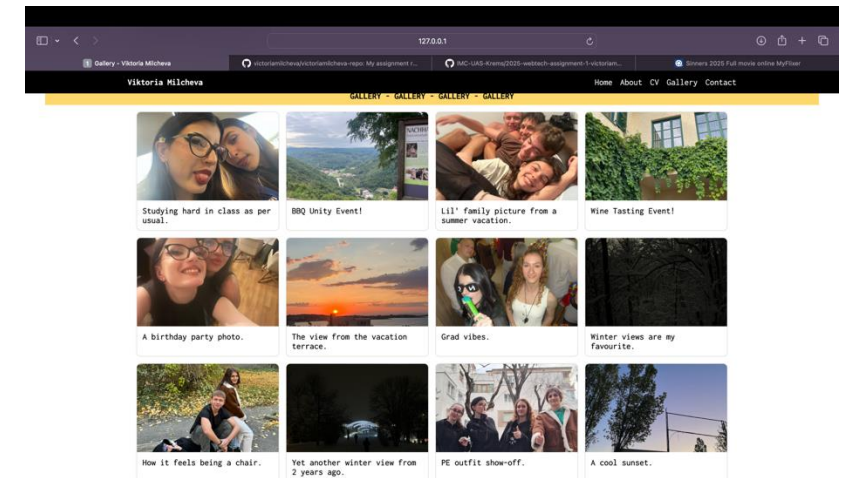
127.0.0.1

Gallery - Viktoria Milcheva | victoriamilcheva/victoriamilcheva-repo: My assignment f... | IMC-UAS-Krems/2025-webtech-assignment-1-victoriam... | Sinners 2025 Full movie online MyFlixer

Viktoria Milcheva

Home About CV Gallery Contact

GALLERY - GALLERY - GALLERY - GALLERY

Studying hard in class as per usual.

BBQ Unity Event!

Lil' family picture from a summer vacation.

Wine Tasting Event!

A birthday party photo.

The view from the vacation terrace.

Grad vibes.

Winter views are my favourite.

How it feels being a chair.

Yet another winter view from 2 years ago.

PE outfit show-off.

A cool sunset.